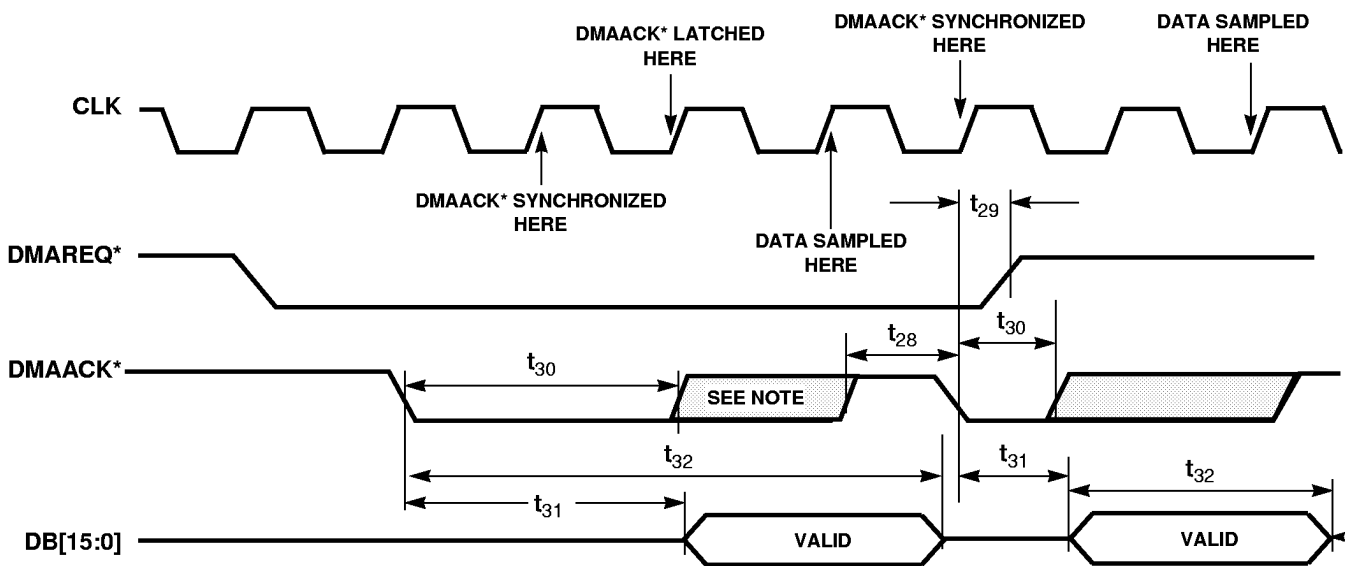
DMAACK* LATCHED HERE

DMAACK* SYNCHRONIZED HERE

DATA SAMPLED HERE

CLK

DMAACK* SYNCHRONIZED HERE

DATA SAMPLED HERE

$t_{29}$

DMAREQ*

$t_{28}$

$t_{30}$

DMAACK*

$t_{30}$

SEE NOTE

$t_{32}$

$t_{31}$

$t_{32}$

$t_{31}$

DB[15:0]

VALID

VALID